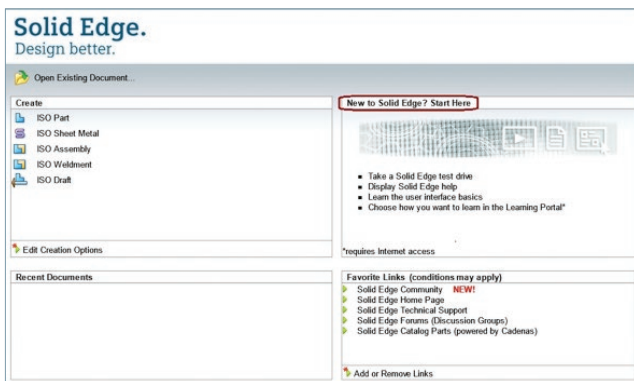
Solid Edge.
Design better.

Open Existing Document...

Create

ISO Part
ISO Sheet Metal
ISO Assembly
ISO Weldment
ISO Draft

Edit Creation Options

New to Solid Edge? Start Here

- Take a Solid Edge test drive
- Display Solid Edge help
- Learn the user interface basics
- Choose how you want to learn in the Learning Portal*

*requires Internet access

Recent Documents

Favorite Links (conditions may apply)

Solid Edge Community NEW!
Solid Edge Home Page
Solid Edge Technical Support
Solid Edge Forums (Discussion Groups)
Solid Edge Catalog Parts (powered by Cadenas)

Add or Remove Links